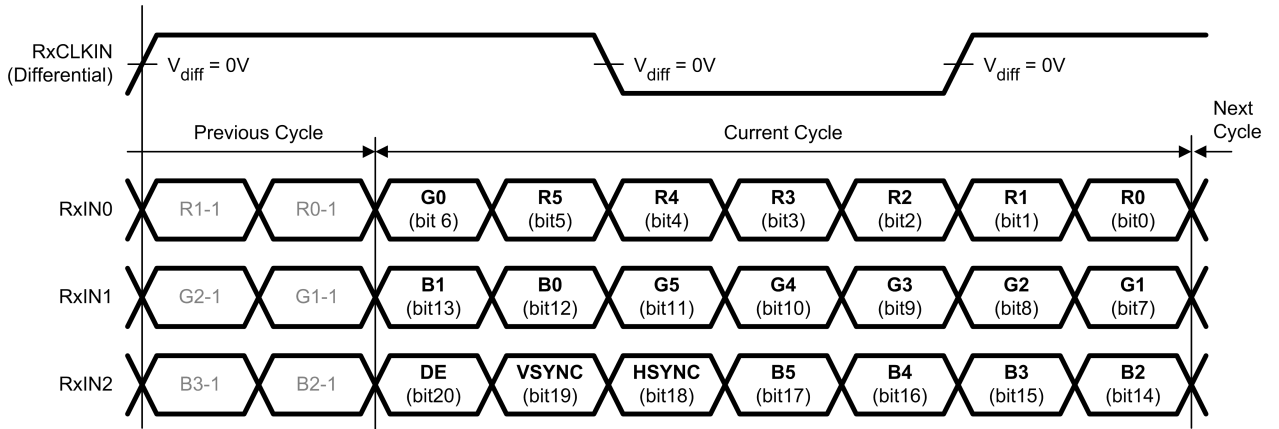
RxCLKIN (Differential)

$V_{diff} = 0V$

$V_{diff} = 0V$

$V_{diff} = 0V$

Previous Cycle

Current Cycle

Next Cycle

RxIN0 R1-1 R0-1 G0 (bit 6) R5 (bit5) R4 (bit4) R3 (bit3) R2 (bit2) R1 (bit1) R0 (bit0)

RxIN1 G2-1 G1-1 B1 (bit13) B0 (bit12) G5 (bit11) G4 (bit10) G3 (bit9) G2 (bit8) G1 (bit7)

RxIN2 B3-1 B2-1 DE (bit20) VSYNC (bit19) HSYNC (bit18) B5 (bit17) B4 (bit16) B3 (bit15) B2 (bit14)